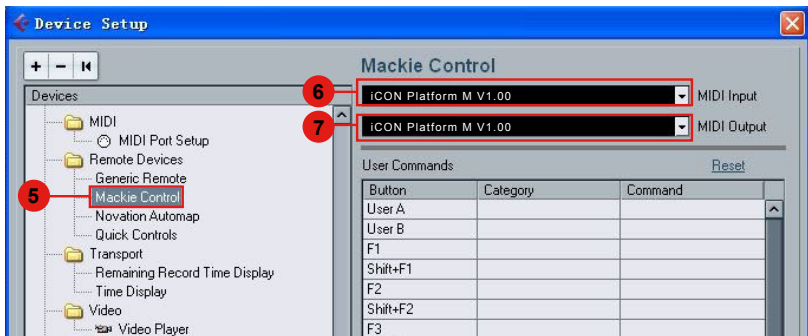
Device Setup

+ − ⏮

Devices

MIDI
MIDI Port Setup
Remote Devices
Generic Remote
5
Mackie Control
Novation Automap
Quick Controls
Transport
Remaining Record Time Display
Time Display
Video
Video Player

Mackie Control

6
iCON Platform M V1.00
MIDI Input

7
iCON Platform M V1.00
MIDI Output

User Commands
Reset

| Button | Category | Command |
|---|---|---|
| User A | | |
| User B | | |
| F1 | | |
| Shift+F1 | | |
| F2 | | |
| Shift+F2 | | |
| F3 | | |